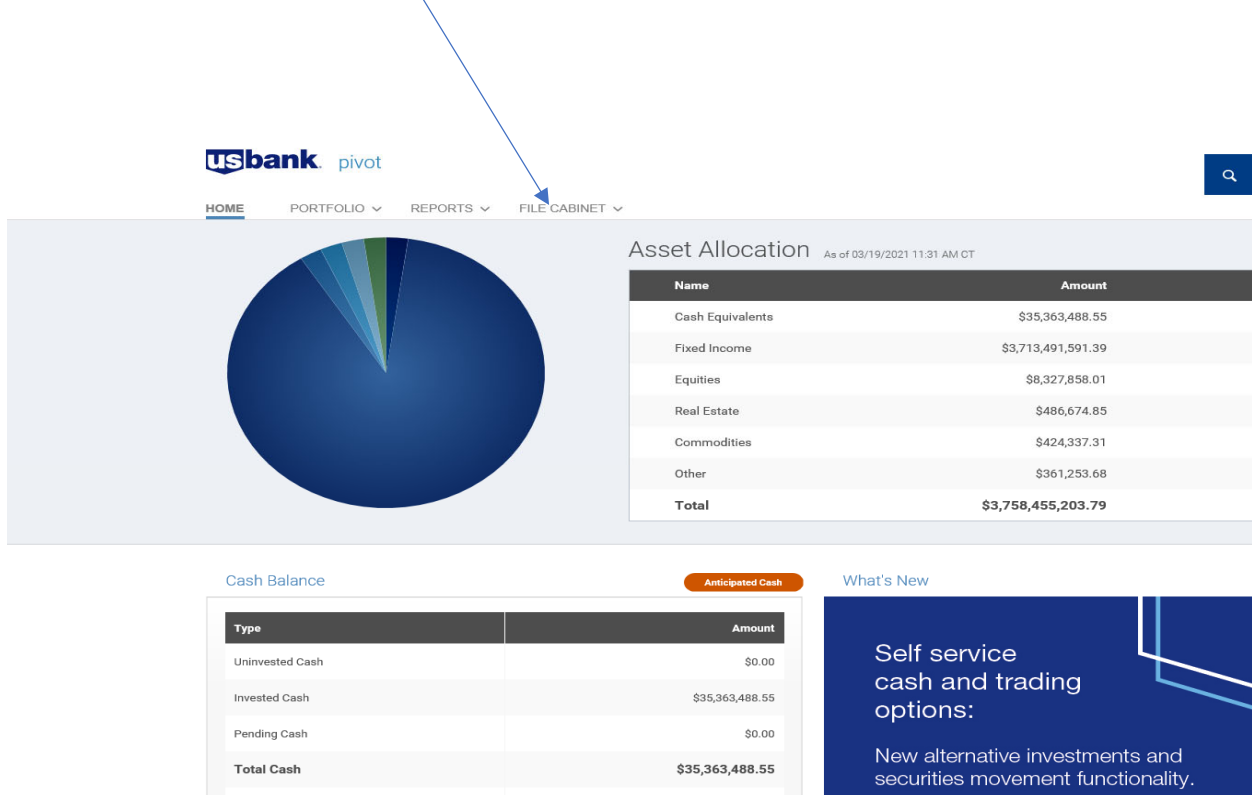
usbank. pivot

HOME PORTFOLIO REPORTS FILE CABINET

Asset Allocation As of 03/19/2021 11:31 AM CT

| Name | Amount |
|---|---|
| Cash Equivalents | \$35,363,488.55 |
| Fixed Income | \$3,713,491,591.39 |
| Equities | \$8,327,858.01 |
| Real Estate | \$486,674.85 |
| Commodities | \$424,337.31 |
| Other | \$361,253.68 |
| Total | \$3,758,455,203.79 |

Cash Balance

Anticipated Cash

| Type | Amount |
|---|---|
| Uninvested Cash | \$0.00 |
| Invested Cash | \$35,363,488.55 |
| Pending Cash | \$0.00 |
| Total Cash | \$35,363,488.55 |

What's New

Self service cash and trading options:

New alternative investments and securities movement functionality.